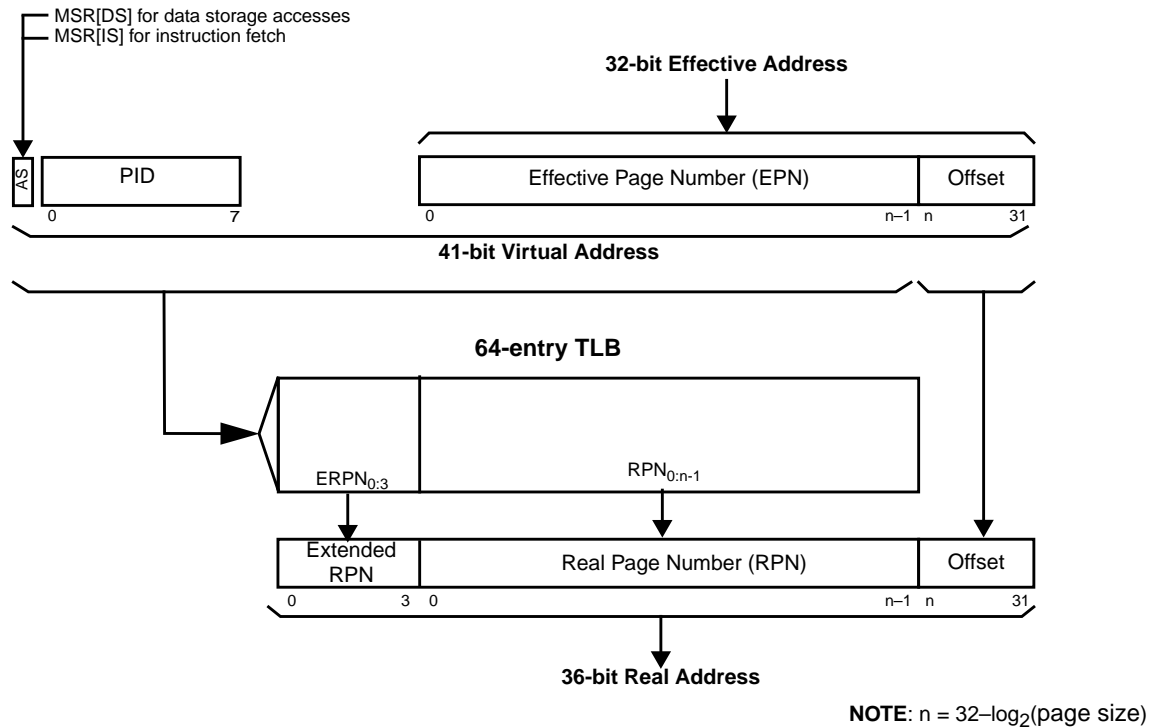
MSR[DS] for data storage accesses
MSR[IS] for instruction fetch

32-bit Effective Address

AS

PID

0 7

Effective Page Number (EPN)

Offset

0 n–1 n 31

41-bit Virtual Address

64-entry TLB

$ERPN_{0:3}$

$RPN_{0:n-1}$

Extended RPN

Real Page Number (RPN)

Offset

0 3 0 n–1 n 31

36-bit Real Address

**NOTE**: n = 32–$\log_2$(page size)